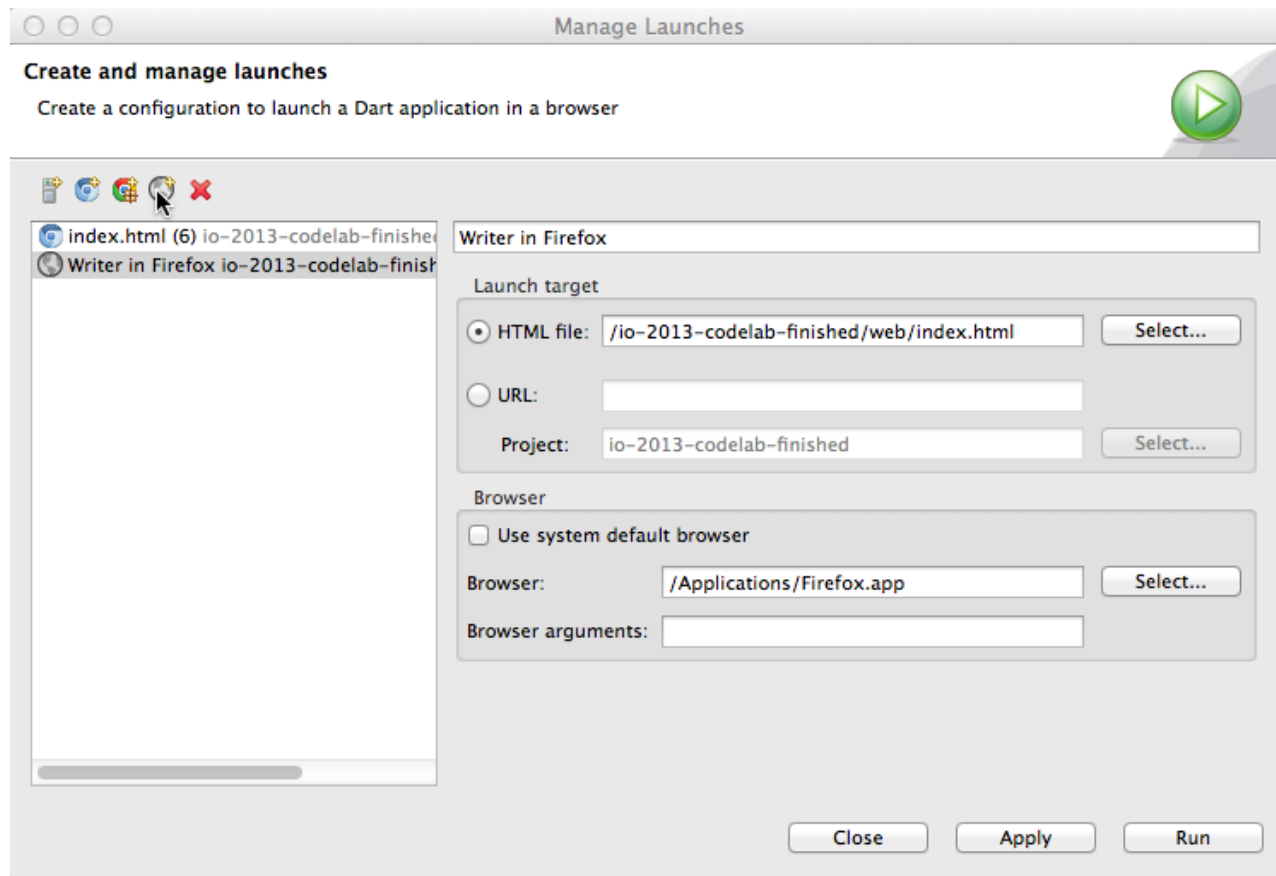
Manage Launches

Create and manage launches

Create a configuration to launch a Dart application in a browser

index.html (6) io-2013-codelab-finishe
Writer in Firefox io-2013-codelab-finish

Writer in Firefox

Launch target

HTML file: /io-2013-codelab-finished/web/index.html Select...

URL:

Project: io-2013-codelab-finished Select...

Browser

Use system default browser

Browser: /Applications/Firefox.app Select...

Browser arguments:

Close Apply Run